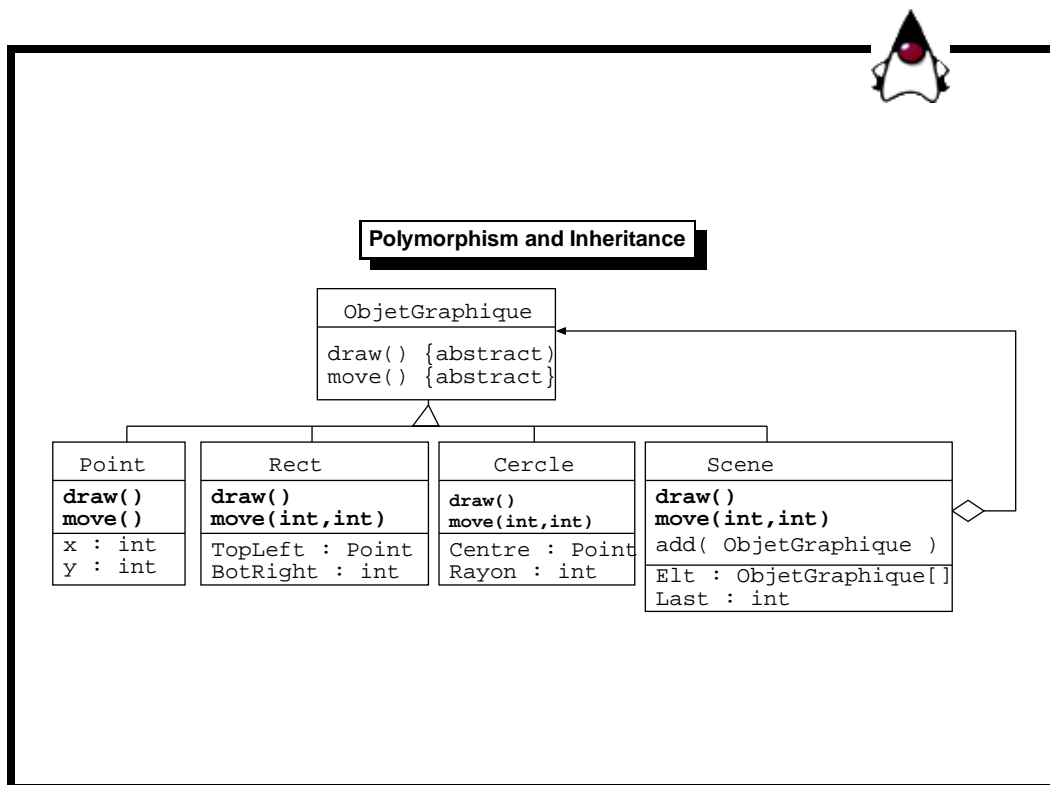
Polymorphism and Inheritance

ObjetGraphique

draw() {abstract)
move() {abstract}

Point

draw()
move()

x : int
y : int

Rect

draw()
move(int,int)

TopLeft : Point
BotRight : int

Cercle

draw()
move(int,int)

Centre : Point
Rayon : int

Scene

draw()
move(int,int)
add( ObjetGraphique )

Elt : ObjetGraphique[]
Last : int